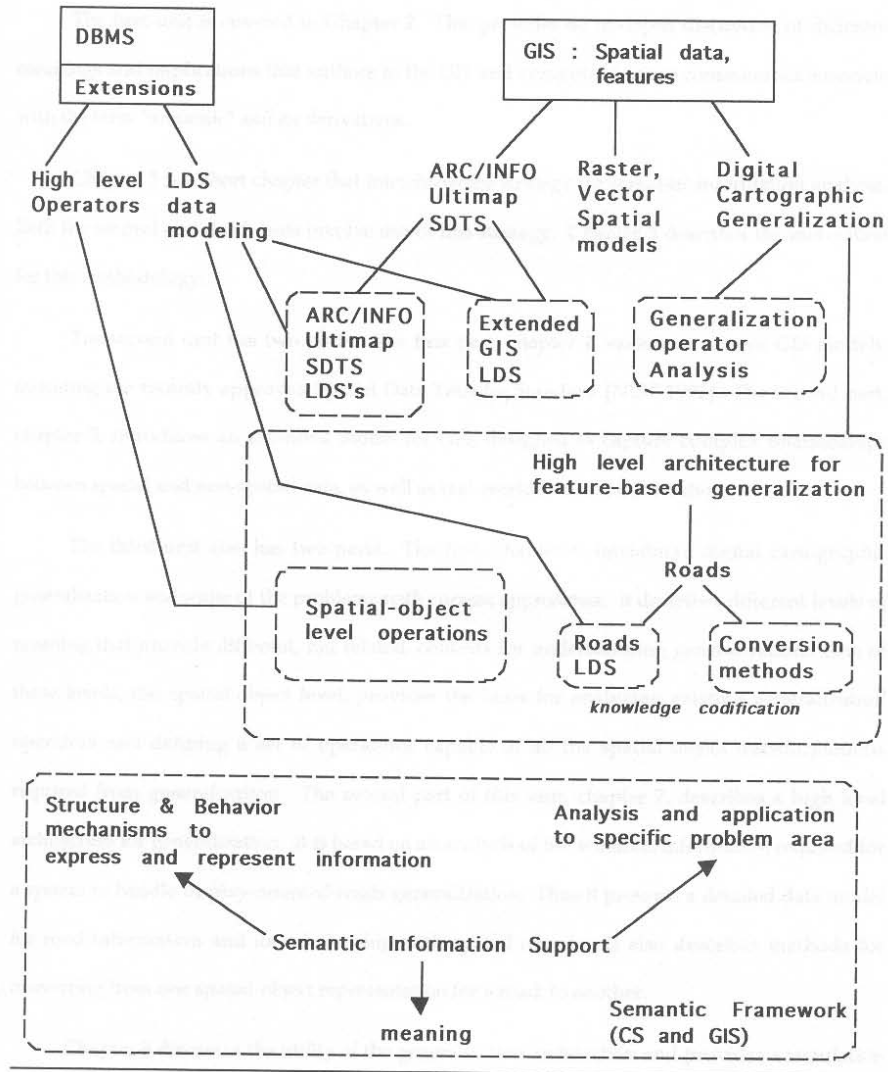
DBMS
Extensions

GIS : Spatial data, features

High level Operators

LDS data modeling

ARC/INFO Ultimap SDTS

Raster, Vector Spatial models

Digital Cartographic Generalization

ARC/INFO Ultimap SDTS LDS's

Extended GIS LDS

Generalization operator Analysis

High level architecture for feature-based generalization

Roads

Spatial-object level operations

Roads LDS

Conversion methods

knowledge codification

Structure & Behavior mechanisms to express and represent information

Analysis and application to specific problem area

Semantic Information Support

meaning

Semantic Framework (CS and GIS)